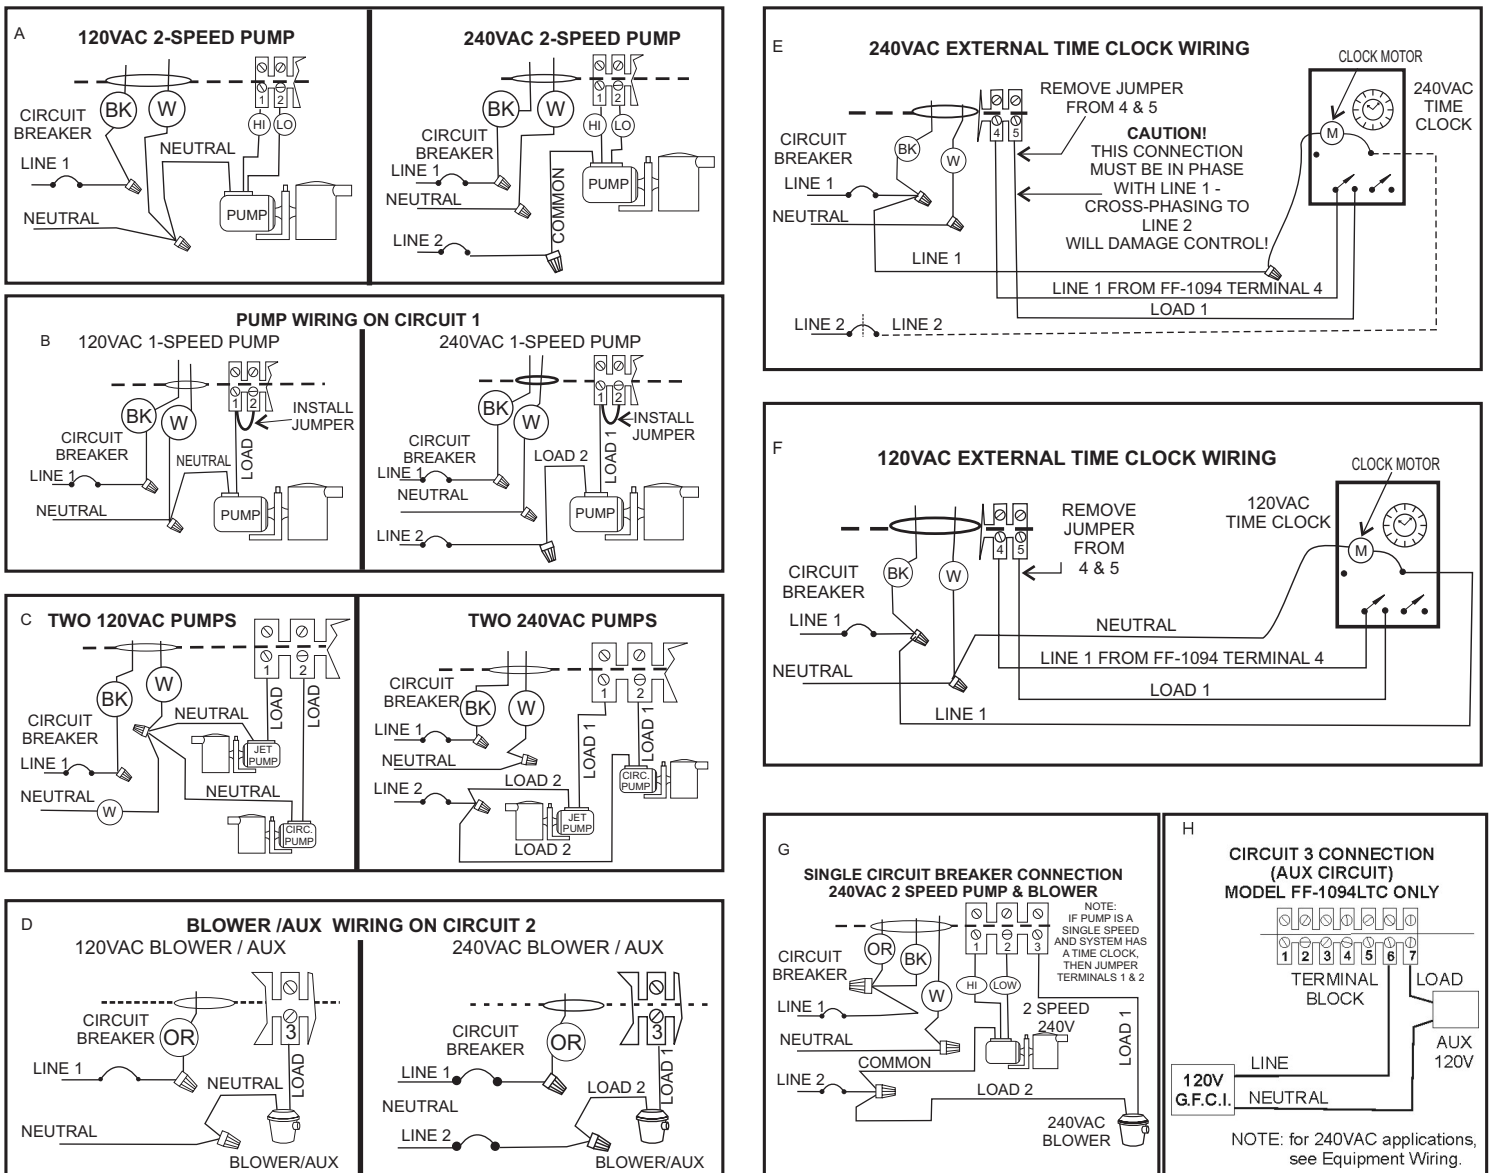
A
**120VAC 2-SPEED PUMP**

1 2
HI LO
BK W
CIRCUIT BREAKER
NEUTRAL
LINE 1
NEUTRAL
PUMP

**240VAC 2-SPEED PUMP**

1 2
HI LO
BK W
CIRCUIT BREAKER
LINE 1
NEUTRAL
COMMON
PUMP
LINE 2

**PUMP WIRING ON CIRCUIT 1**

B
120VAC 1-SPEED PUMP

1 2
BK W
INSTALL JUMPER
CIRCUIT BREAKER
NEUTRAL
LOAD
LINE 1
NEUTRAL
PUMP

240VAC 1-SPEED PUMP

1 2
BK W
INSTALL JUMPER
CIRCUIT BREAKER
LINE 1
NEUTRAL
LOAD 2
LOAD 1
PUMP
LINE 2

C
**TWO 120VAC PUMPS**

1 2
BK W
CIRCUIT BREAKER
NEUTRAL
LOAD
LOAD
JET PUMP
LINE 1
NEUTRAL
W
NEUTRAL
CIRC. PUMP

**TWO 240VAC PUMPS**

1 2
CIRCUIT BREAKER
BK W
LINE 1
NEUTRAL
LOAD 1
LOAD 1
LINE 2
LOAD 2
CIRC. PUMP
JET PUMP
LOAD 2

D
**BLOWER /AUX WIRING ON CIRCUIT 2**
120VAC BLOWER / AUX

3
CIRCUIT BREAKER
OR
LINE 1
NEUTRAL
LOAD
NEUTRAL
BLOWER/AUX

240VAC BLOWER / AUX

3
CIRCUIT BREAKER
OR
LINE 1
LOAD 2
LOAD 1
NEUTRAL
LINE 2
BLOWER/AUX

E
**240VAC EXTERNAL TIME CLOCK WIRING**

CLOCK MOTOR
REMOVE JUMPER FROM 4 & 5
240VAC TIME CLOCK
4 5
M
CIRCUIT BREAKER
BK W
**CAUTION!**
THIS CONNECTION MUST BE IN PHASE WITH LINE 1 - CROSS-PHASING TO LINE 2 WILL DAMAGE CONTROL!
LINE 1
NEUTRAL
LINE 1
LINE 1 FROM FF-1094 TERMINAL 4
LOAD 1
LINE 2 LINE 2

F
**120VAC EXTERNAL TIME CLOCK WIRING**

CLOCK MOTOR
REMOVE JUMPER FROM 4 & 5
120VAC TIME CLOCK
4 5
M
CIRCUIT BREAKER
BK W
LINE 1
NEUTRAL
NEUTRAL
LINE 1 FROM FF-1094 TERMINAL 4
LOAD 1
LINE 1

G
**SINGLE CIRCUIT BREAKER CONNECTION 240VAC 2 SPEED PUMP & BLOWER**

NOTE: IF PUMP IS A SINGLE SPEED AND SYSTEM HAS A TIME CLOCK, THEN JUMPER TERMINALS 1 & 2
1 2 3
OR BK
CIRCUIT BREAKER
W
HI LOW
LINE 1
2 SPEED 240V
NEUTRAL
LOAD 1
COMMON
LINE 2
LOAD 2
240VAC BLOWER

H
**CIRCUIT 3 CONNECTION (AUX CIRCUIT) MODEL FF-1094LTC ONLY**

1 2 3 4 5 6 7
TERMINAL BLOCK
LOAD
AUX 120V
LINE
120V G.F.C.I.
NEUTRAL
NOTE: for 240VAC applications, see Equipment Wiring.